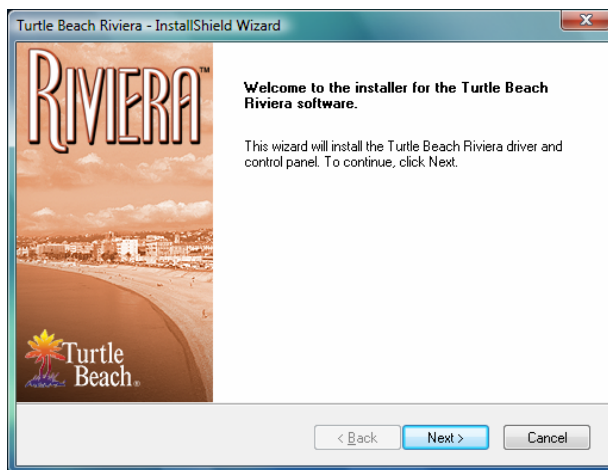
Turtle Beach Riviera - InstallShield Wizard

RIVIERA™

Turtle Beach®

Welcome to the installer for the Turtle Beach Riviera software.

This wizard will install the Turtle Beach Riviera driver and control panel. To continue, click Next.

< Back

Next >

Cancel